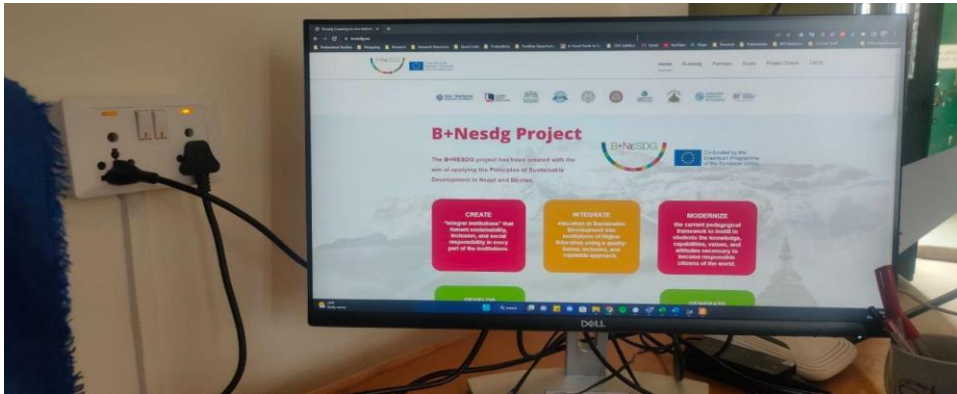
B+NeSDG

Home B-eventy Partners News Project Status Contact

B+Nesdg Project

B+NeSDG

Co-funded by the Erasmus+ Programme of the European Union

The B+NESDG project has been created with the aim of applying the Principles of Sustainable Development in Nepal and Bhutan.

CREATE
"Integral institutions" that foment sustainability, inclusion, and social responsibility in every part of the institutions.

INTEGRATE
education in Sustainable Development into institutions of Higher Education using a quality-based, inclusive, and equitable approach.

MODERNIZE
the current pedagogical framework to instill in students the knowledge, capabilities, values, and attitudes necessary to become responsible citizens of the world.

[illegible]

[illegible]

DELL